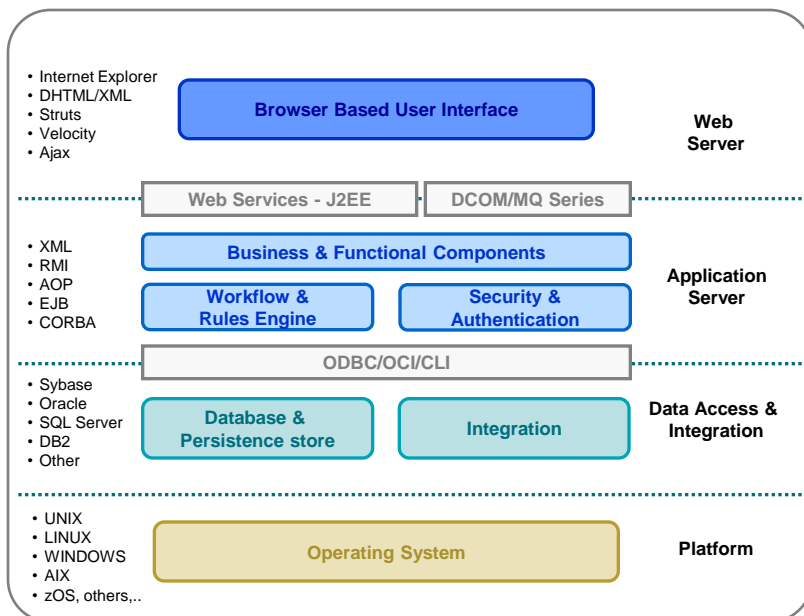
• Internet Explorer
• DHTML/XML
• Struts
• Velocity
• Ajax

Browser Based User Interface

Web Server

Web Services - J2EE

DCOM/MQ Series

• XML
• RMI
• AOP
• EJB
• CORBA

Business & Functional Components

Workflow & Rules Engine

Security & Authentication

Application Server

ODBC/OCI/CLI

• Sybase
• Oracle
• SQL Server
• DB2
• Other

Database & Persistence store

Integration

Data Access & Integration

• UNIX
• LINUX
• WINDOWS
• AIX
• zOS, others,..

Operating System

Platform